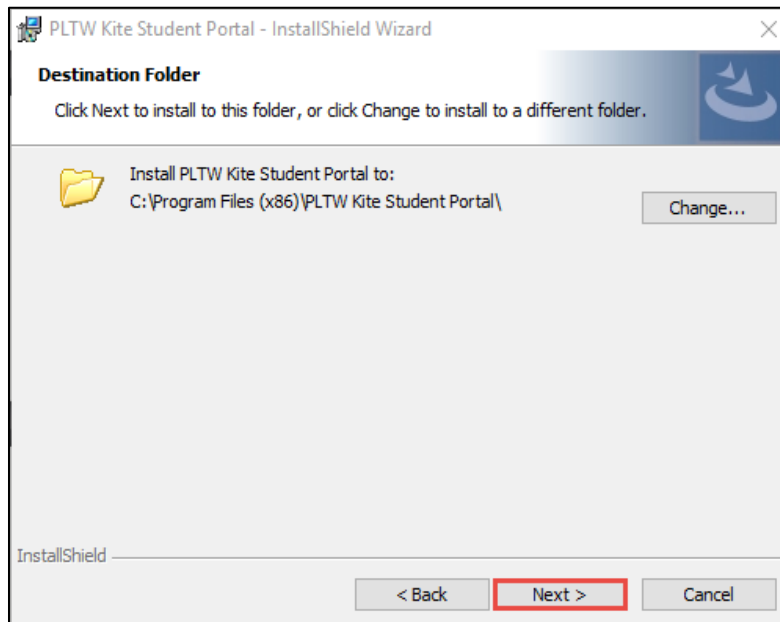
PLTW Kite Student Portal - InstallShield Wizard

Destination Folder

Click Next to install to this folder, or click Change to install to a different folder.

Install PLTW Kite Student Portal to:
C:\Program Files (x86)\PLTW Kite Student Portal\

Change...

InstallShield

< Back

Next >

Cancel